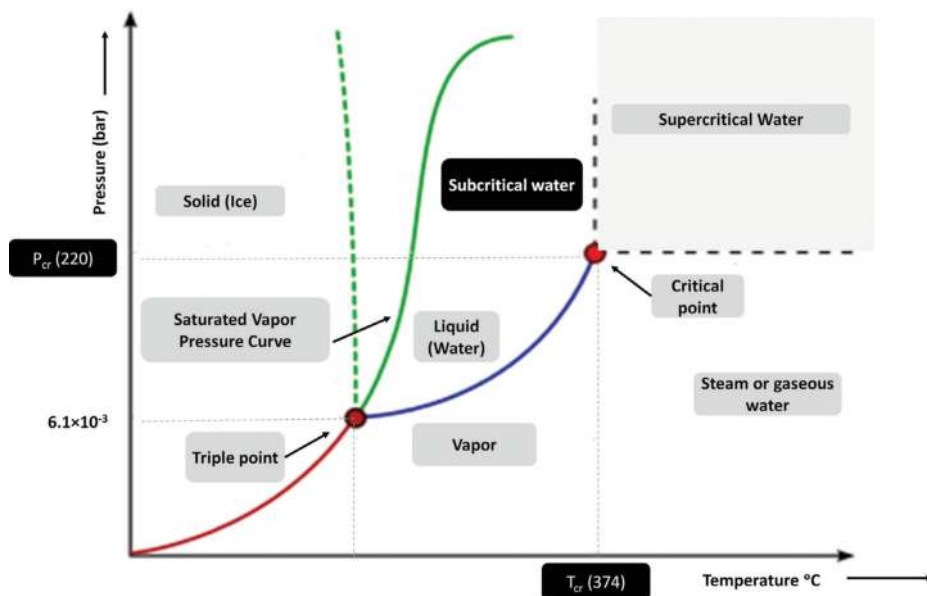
Pressure (bar)

Supercritical Water

Subcritical water

Solid (Ice)

$P_{cr}$ (220)

Critical point

Saturated Vapor Pressure Curve

Liquid (Water)

Steam or gaseous water

$6.1\times10^{-3}$

Vapor

Triple point

$T_{cr}$ (374)

Temperature °C